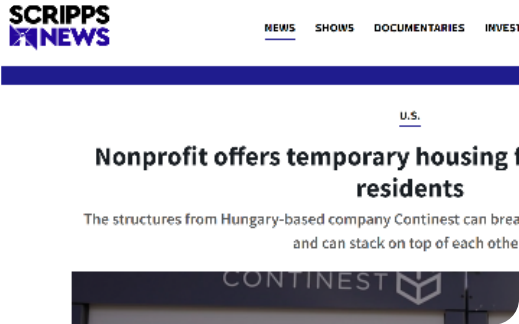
SCRIPPS NEWS

NEWS SHOWS DOCUMENTARIES INVEST

U.S.

Nonprofit offers temporary housing f residents

The structures from Hungary-based company Continest can brea and can stack on top of each othe

CONTINEST